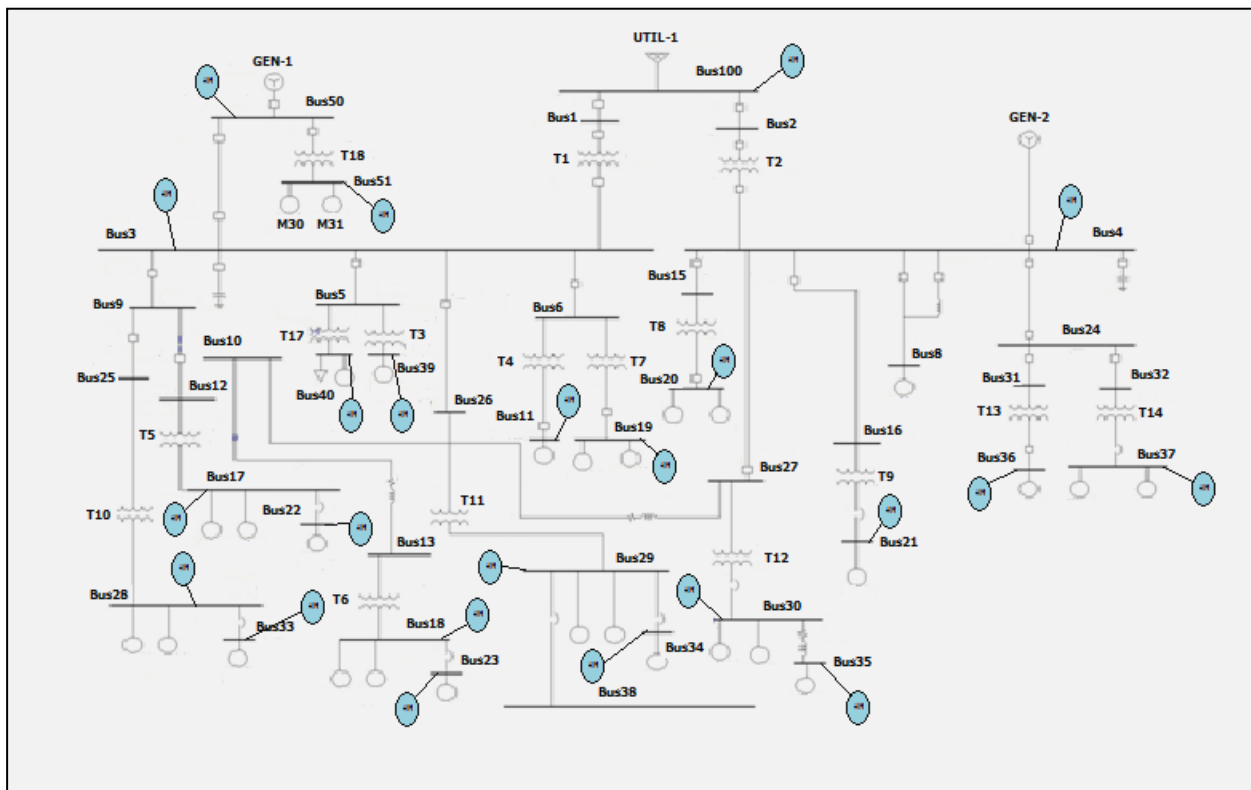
UTIL-1
GEN-1
Bus100
Bus50
Bus1
Bus2
T18
T1
T2
GEN-2
Bus51
M30
M31
Bus3
Bus4
Bus15
Bus5
Bus9
Bus6
T8
Bus24
T17
T3
Bus10
T4
T7
Bus8
Bus25
Bus12
Bus20
Bus31
Bus32
Bus39
Bus40
Bus26
T13
T14
Bus11
Bus19
T5
Bus16
Bus36
Bus37
Bus27
Bus17
T9
T10
Bus22
T11
Bus21
Bus13
T12
Bus29
Bus28
T6
Bus30
Bus33
Bus18
Bus34
Bus35
Bus23
Bus38